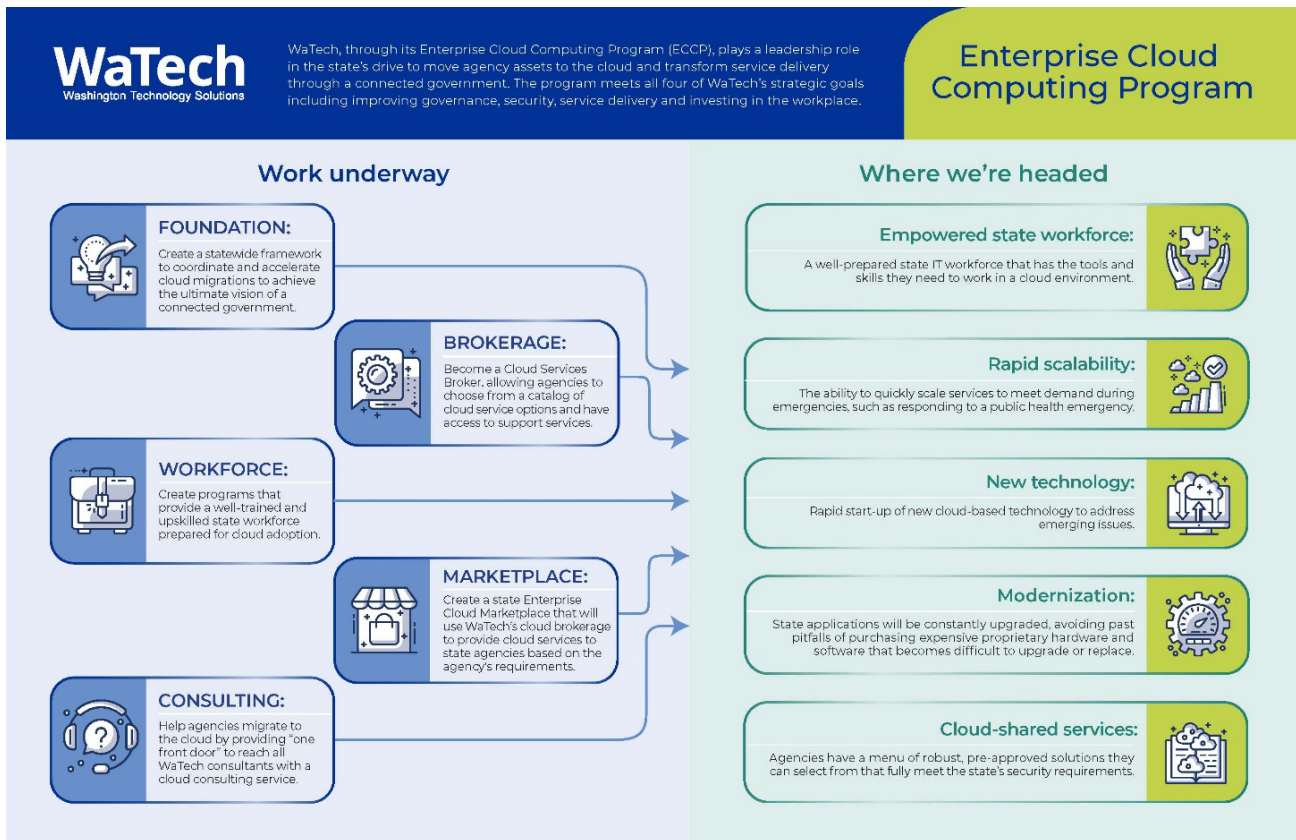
WaTech
Washington Technology Solutions

WaTech, through its Enterprise Cloud Computing Program (ECCP), plays a leadership role in the state's drive to move agency assets to the cloud and transform service delivery through a connected government. The program meets all four of WaTech's strategic goals including improving governance, security, service delivery and investing in the workplace.

Enterprise Cloud Computing Program

Work underway

FOUNDATION:
Create a statewide framework to coordinate and accelerate cloud migrations to achieve the ultimate vision of a connected government.

BROKERAGE:
Become a Cloud Services Broker, allowing agencies to choose from a catalog of cloud service options and have access to support services.

WORKFORCE:
Create programs that provide a well-trained and upskilled state workforce prepared for cloud adoption.

MARKETPLACE:
Create a state Enterprise Cloud Marketplace that will use WaTech's cloud brokerage to provide cloud services to state agencies based on the agency's requirements.

CONSULTING:
Help agencies migrate to the cloud by providing "one front door" to reach all WaTech consultants with a cloud consulting service.

Where we're headed

Empowered state workforce:
A well-prepared state IT workforce that has the tools and skills they need to work in a cloud environment.

Rapid scalability:
The ability to quickly scale services to meet demand during emergencies, such as responding to a public health emergency.

New technology:
Rapid start-up of new cloud-based technology to address emerging issues.

Modernization:
State applications will be constantly upgraded, avoiding past pitfalls of purchasing expensive proprietary hardware and software that becomes difficult to upgrade or replace.

Cloud-shared services:
Agencies have a menu of robust, pre-approved solutions they can select from that fully meet the state's security requirements.